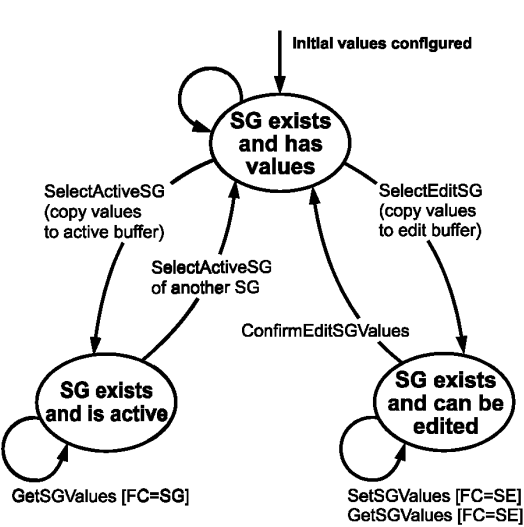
Initial values configured

SG exists and has values

SelectActiveSG (copy values to active buffer)

SelectActiveSG of another SG

SelectEditSG (copy values to edit buffer)

ConfirmEditSGValues

SG exists and is active

SG exists and can be edited

GetSGValues [FC=SG]

SetSGValues [FC=SE]
GetSGValues [FC=SE]